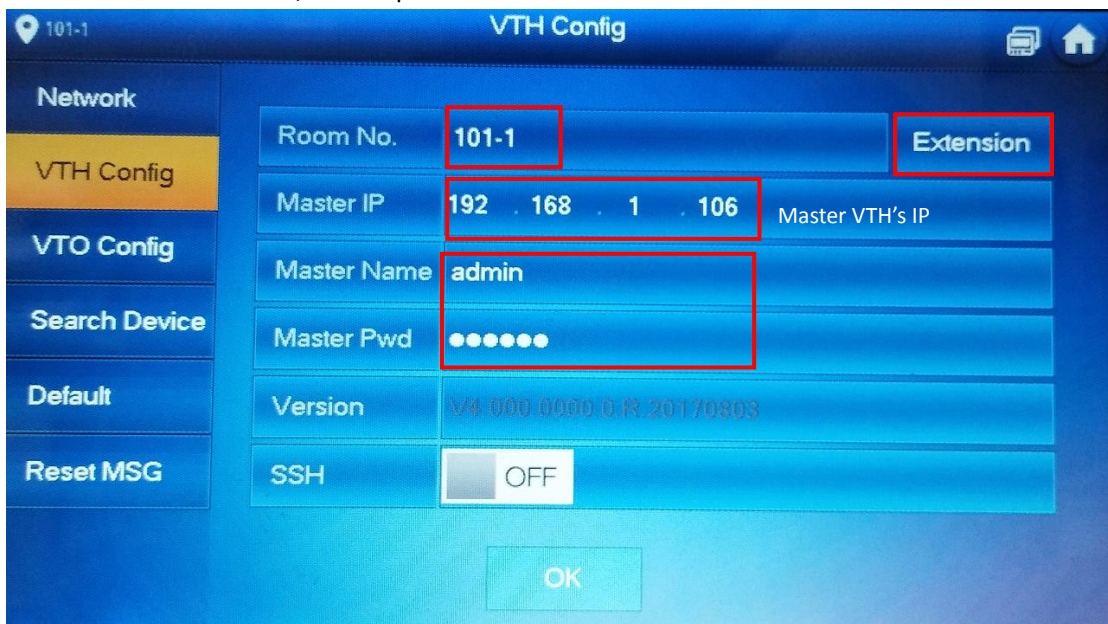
101-1

VTH Config

Network

VTH Config

VTO Config

Search Device

Default

Reset MSG

Room No. 101-1

Extension

Master IP 192 . 168 . 1 . 106

Master VTH's IP

Master Name admin

Master Pwd ●●●●●●

Version V4.000.0000.0.R.20170803

SSH OFF

OK